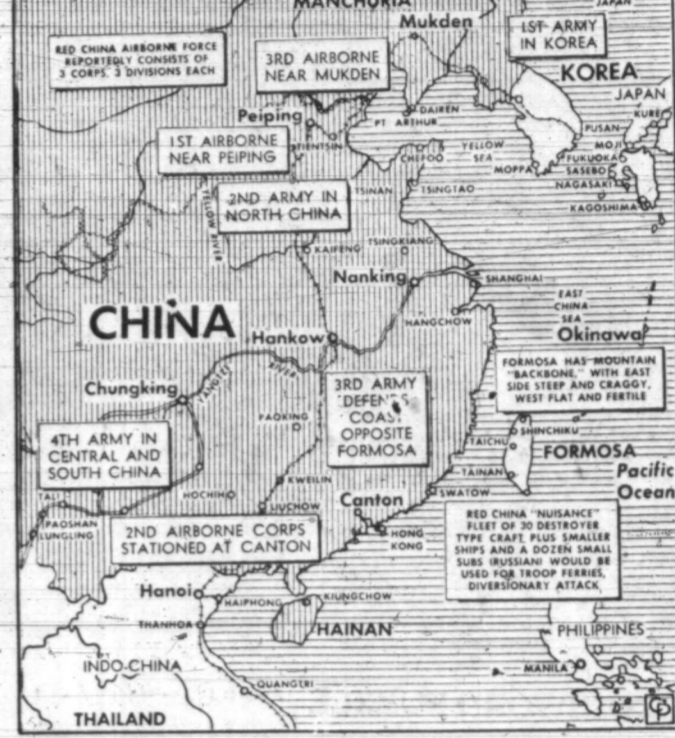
MANCHURIA

JAPAN

Mukden

1ST ARMY IN KOREA

RED CHINA AIRBORNE FORCE REPORTEDLY CONSISTS OF 3 CORPS, 3 DIVISIONS EACH

3RD AIRBORNE NEAR MUKDEN

KOREA

JAPAN

Peiping

DAIREN

PT. ARTHUR

KURE

PUSAN

MOJI

TIENTSIN

CHEFOO

YELLOW SEA

1ST AIRBORNE NEAR PEIPING

MOPPA

FUKUOKA

SASEBO

NAGASAKI

TSINAN

TSINGTAO

YELLOW RIVER

2ND ARMY IN NORTH CHINA

KAGOSHIMA

KAIFENG

TSINGKIANG

Nanking

SHANGHAI

CHINA

EAST CHINA SEA

Hankow

HANGCHOW

Okinawa

Chungking

YANGTZE RIVER

FORMOSA HAS MOUNTAIN "BACKBONE," WITH EAST SIDE STEEP AND CRAGGY, WEST FLAT AND FERTILE

3RD ARMY DEFENDS COAST OPPOSITE FORMOSA

PAOKING

SHINCHIKU

4TH ARMY IN CENTRAL AND SOUTH CHINA

TAICHU

FORMOSA

TAINAN

Pacific Ocean

KWEILIN

TALI

HOCHIH

LIUCHOW

Canton

SWATOW

PAOSHAN

LUNGLING

2ND AIRBORNE CORPS STATIONED AT CANTON

HONG KONG

RED CHINA "NUISANCE" FLEET OF 30 DESTROYER TYPE CRAFT, PLUS SMALLER SHIPS AND A DOZEN SMALL SUBS (RUSSIAN) WOULD BE USED FOR TROOP FERRIES, DIVERSIONARY ATTACK

Hanoi

HAIPHONG

KIUNGCHOW

THANHOA

HAINAN

PHILIPPINES

INDO-CHINA

MANILA

QUANGTRI

THAILAND